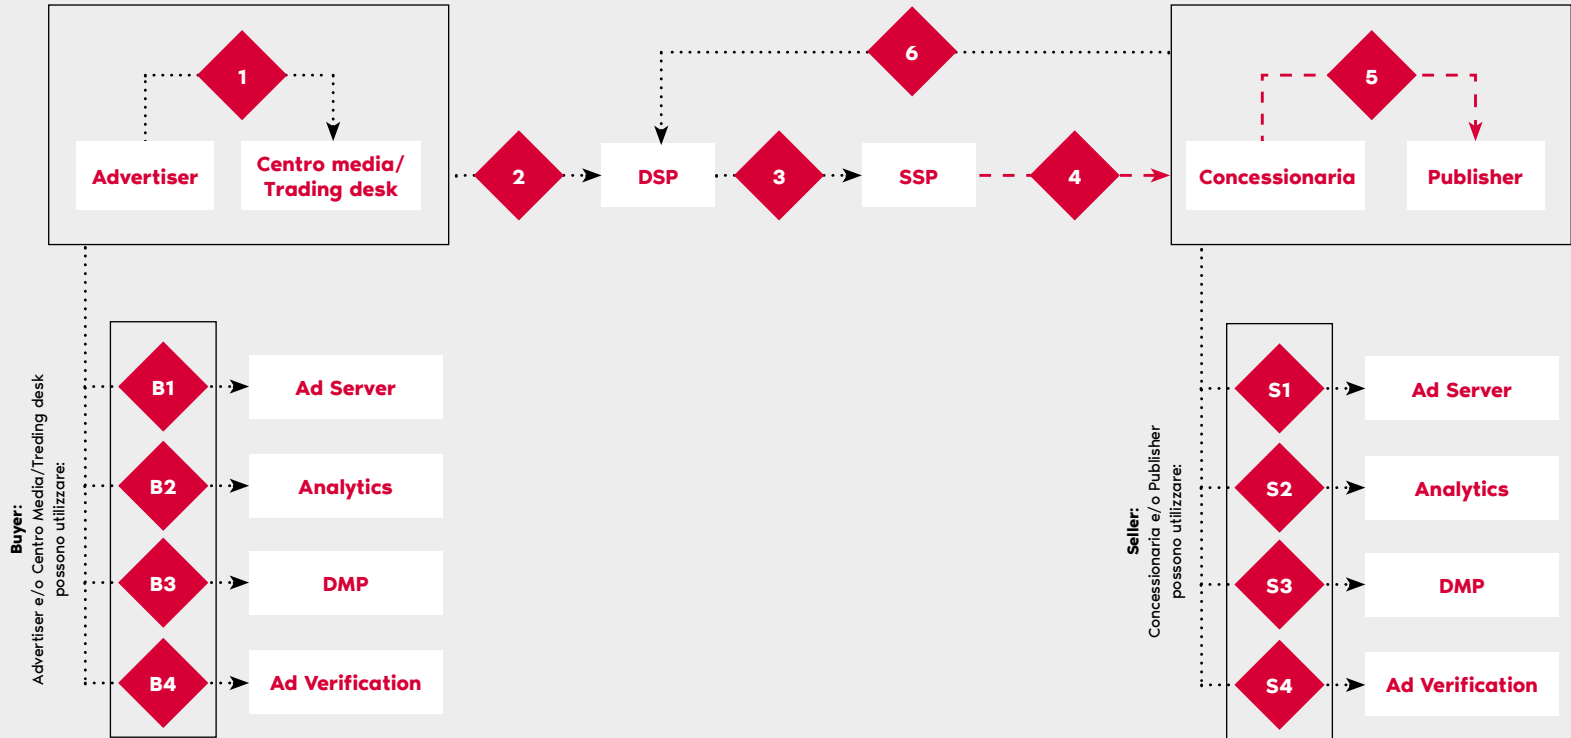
1

Advertiser

Centro media/ Trading desk

2

DSP

3

SSP

4

6

5

Concessionaria

Publisher

Buyer:
Advertiser e/o Centro Media/Treding desk possono utilizzare:

B1

Ad Server

B2

Analytics

B3

DMP

B4

Ad Verification

Seller:
Concessionaria e/o Publisher possono utilizzare:

S1

Ad Server

S2

Analytics

S3

DMP

S4

Ad Verification